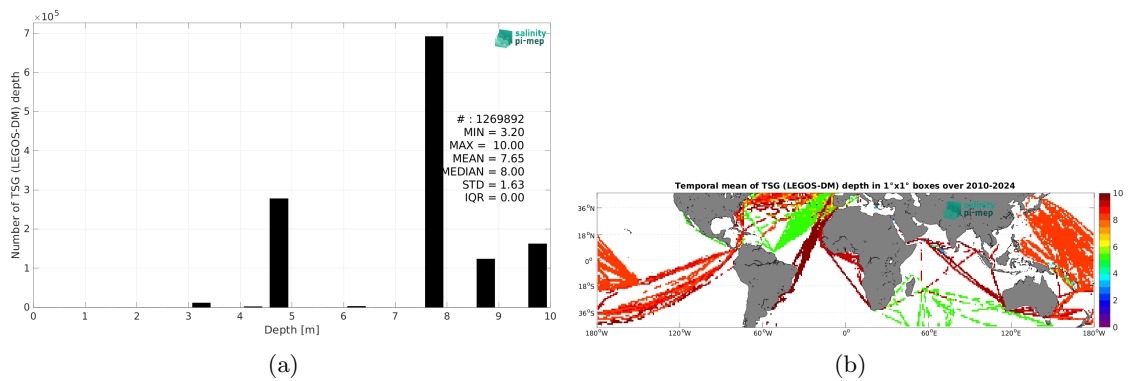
$\times 10^5$
7
6
5
4
3
2
1
0
Number of TSG (LEGOS-DM) depth
salinity
pi-mep
# : 1269892
MIN = 3.20
MAX = 10.00
MEAN = 7.65
MEDIAN = 8.00
STD = 1.63
IQR = 0.00
0 1 2 3 4 5 6 7 8 9 10
Depth [m]

(a)

Temporal mean of TSG (LEGOS-DM) depth in 1°x1° boxes over 2010-2024
salinity
pi-mep
36°N
18°N
0°
18°S
36°S
180°W 120°W 60°W 0° 60°E 120°E 180°W
10
8
6
4
2
0

(b)